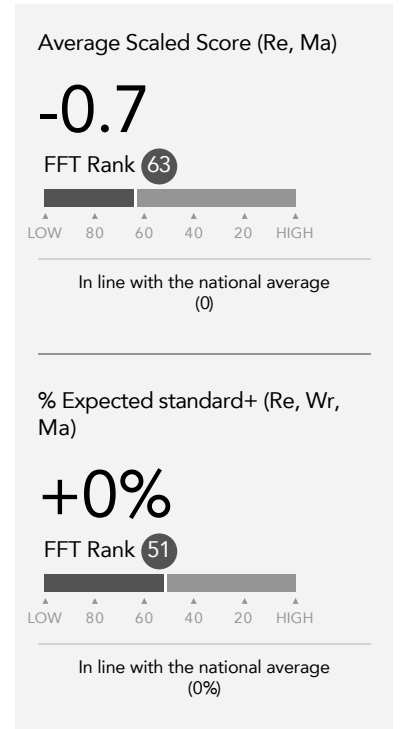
Average Scaled Score (Re, Ma)

-0.7

FFT Rank 63

LOW 80 60 40 20 HIGH

In line with the national average (0)

% Expected standard+ (Re, Wr, Ma)

+0%

FFT Rank 51

LOW 80 60 40 20 HIGH

In line with the national average (0%)